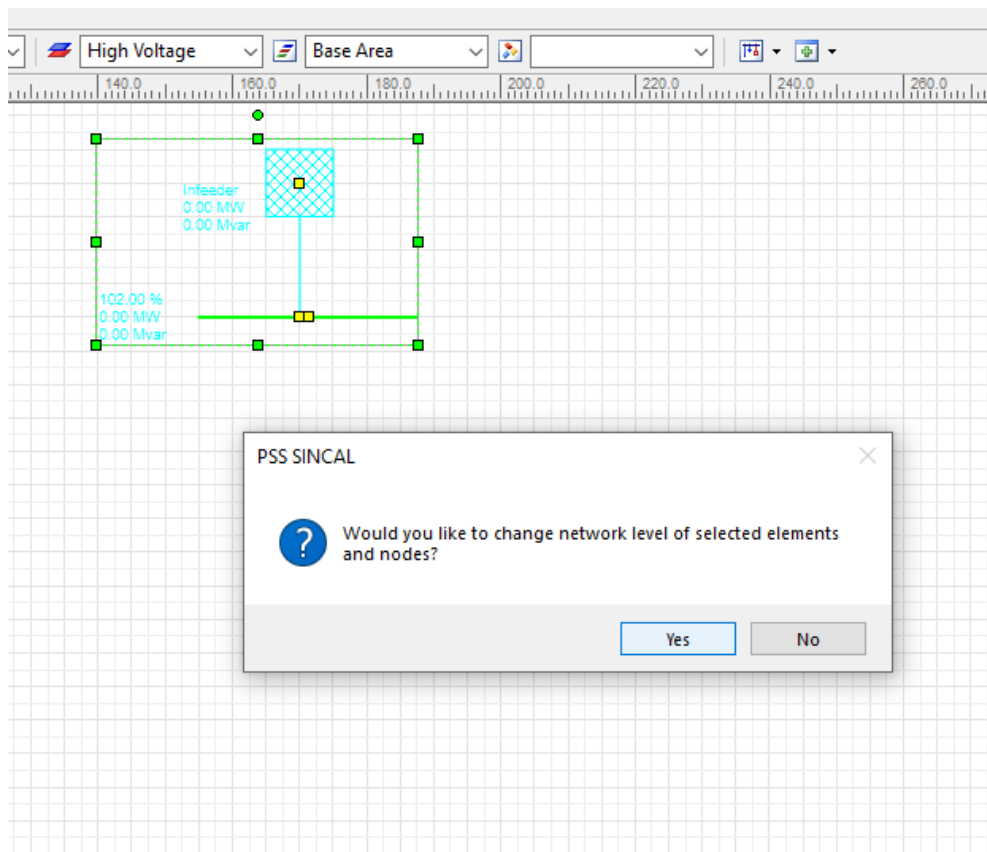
High Voltage
Base Area

140.0 160.0 180.0 200.0 220.0 240.0 260.0

Infeeder
0.00 MW
0.00 Mvar

102.00 %
0.00 MW
0.00 Mvar

PSS SINCAL

Would you like to change network level of selected elements and nodes?

Yes
No